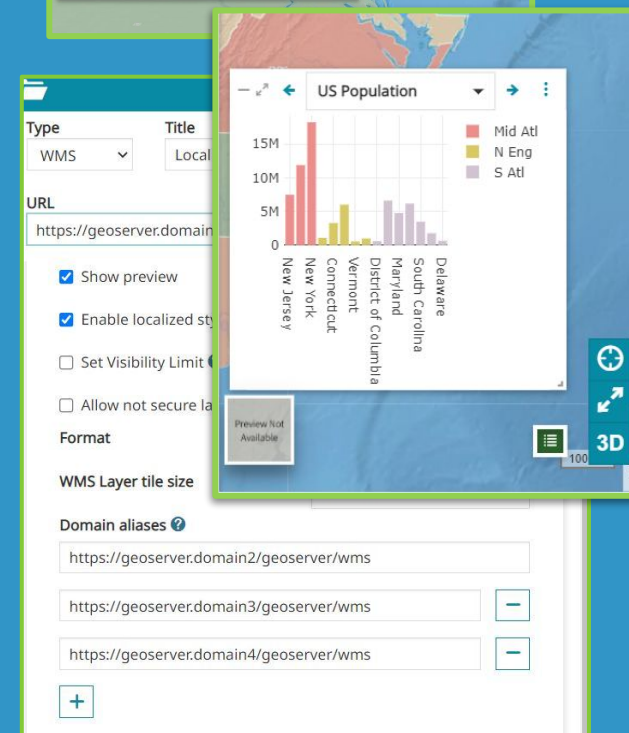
Type
WMS
Title
Local
URL
https://geoserver.domain
Show preview
Enable localized sty
Set Visibility Limit
Allow not secure la
Format
WMS Layer tile size
Domain aliases
https://geoserver.domain2/geoserver/wms
https://geoserver.domain3/geoserver/wms
https://geoserver.domain4/geoserver/wms

US Population
15M
10M
5M
0
New Jersey
New York
Connecticut
Vermont
District of Columbia
Maryland
South Carolina
Delaware
Mid Atl
N Eng
S Atl
Preview Not Available
3D
100